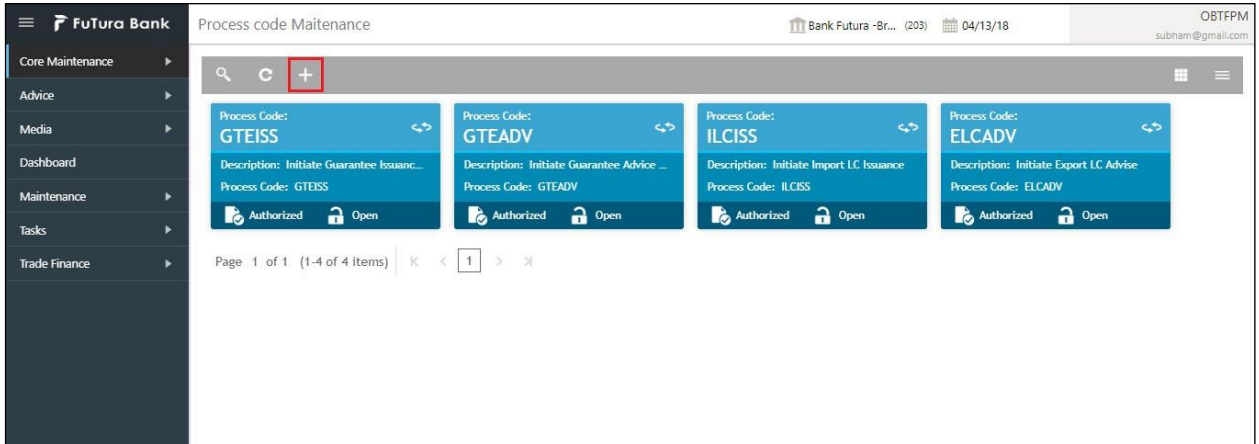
FuTura Bank

Process code Maitenance

Bank Futura -Br... (203) 04/13/18

OBTFPM
subham@gmail.com

Core Maintenance
Advice
Media
Dashboard
Maintenance
Tasks
Trade Finance

Process Code:
GTEISS
Description: Initiate Guarantee Issuanc...
Process Code: GTEISS
Authorized Open

Process Code:
GTEADV
Description: Initiate Guarantee Advice ...
Process Code: GTEADV
Authorized Open

Process Code:
ILCISS
Description: Initiate Import LC Issuance
Process Code: ILCISS
Authorized Open

Process Code:
ELCADV
Description: Initiate Export LC Advise
Process Code: ELCADV
Authorized Open

Page 1 of 1 (1-4 of 4 items) K < 1 > >I